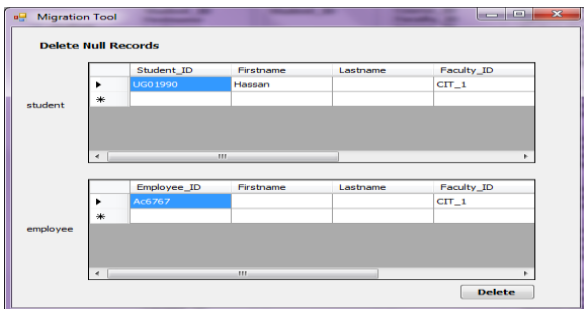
Migration Tool

Delete Null Records

student

| | Student_ID | Firstname | Lastname | Faculty_ID |
|---|---|---|---|---|
| ▸ | UG01990 | Hassan | | CIT_1 |
| * | | | | |

employee

| | Employee_ID | Firstname | Lastname | Faculty_ID |
|---|---|---|---|---|
| ▸ | Ac6767 | | | CIT_1 |
| * | | | | |

Delete